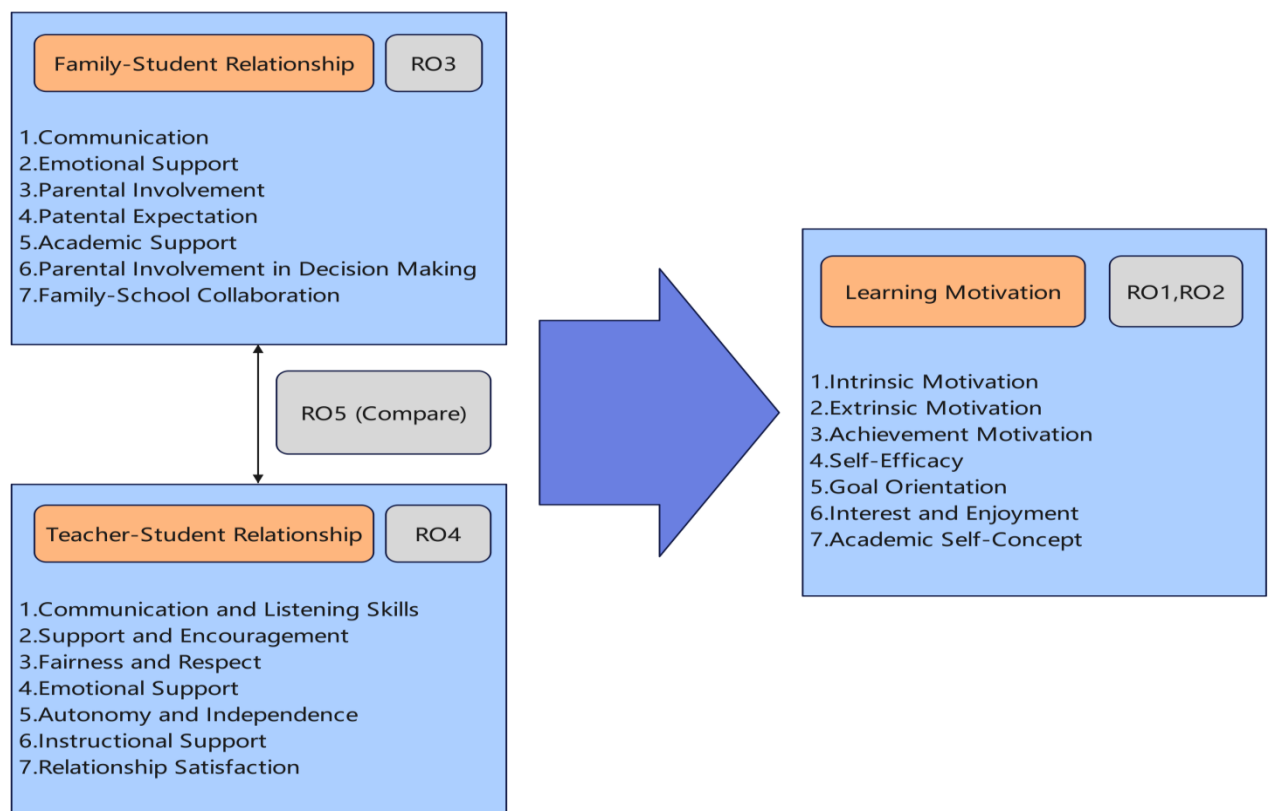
Family-Student Relationship

RO3

1.Communication
2.Emotional Support
3.Parental Involvement
4.Patental Expectation
5.Academic Support
6.Parental Involvement in Decision Making
7.Family-School Collaboration

RO5 (Compare)

Teacher-Student Relationship

RO4

1.Communication and Listening Skills
2.Support and Encouragement
3.Fairness and Respect
4.Emotional Support
5.Autonomy and Independence
6.Instructional Support
7.Relationship Satisfaction

Learning Motivation

RO1,RO2

1.Intrinsic Motivation
2.Extrinsic Motivation
3.Achievement Motivation
4.Self-Efficacy
5.Goal Orientation
6.Interest and Enjoyment
7.Academic Self-Concept